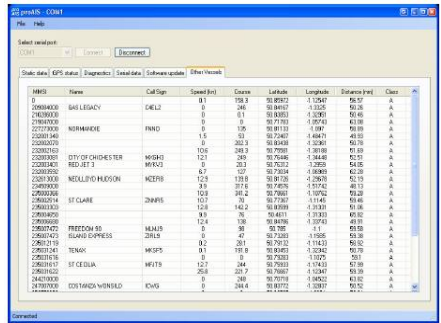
proAIS - COM1

File Help

Select serial port:

COM1 Connect Disconnect

Static data | GPS status | Diagnostics | Serial data | Software update | Other Vessels

| MMSI | Name | Call Sign | Speed (kn) | Course | Latitude | Longitude | Distance (nm) | Class |
|---|---|---|---|---|---|---|---|---|
| 0 | | | 0.1 | 156.3 | 50.85972 | -1.12547 | 56.57 | A |
| 209884000 | BAS LEGACY | C4EL2 | 0 | 246 | 50.84167 | -1.33225 | 50.26 | A |
| 216286000 | | | 0 | 0.1 | 50.80853 | -1.32061 | 50.45 | A |
| 219607000 | | | 0 | 0 | 50.71183 | -1.05743 | 63.08 | A |
| 227273000 | NORMANDIE | FNNO | 0 | 105 | 50.81133 | -1.097 | 59.89 | A |
| 232001340 | | | 1.5 | 93 | 50.72467 | -1.48471 | 49.93 | A |
| 232002070 | | | 0 | 202.3 | 50.80438 | -1.32361 | 50.78 | A |
| 232002163 | | | 10.6 | 249.3 | 50.77568 | -1.30188 | 51.69 | A |
| 232003087 | CITY OF CHICHESTER | MYSH3 | 12.1 | 249 | 50.75446 | -1.34448 | 52.51 | A |
| 232003401 | RED JET 3 | MYKV3 | 0 | 20.3 | 50.75312 | -1.2955 | 54.05 | A |
| 232003550 | | | 6.7 | 127 | 50.73634 | -1.56969 | 62.28 | A |
| 232003600 | NEDLLOYD HUDSON | MZEP8 | 12.9 | 139.8 | 50.80135 | -1.29478 | 52.19 | A |
| 234569000 | | | 3.9 | 317.6 | 50.74576 | -1.51742 | 48.13 | A |
| 235002364 | | | 10.8 | 345.2 | 50.77867 | -1.10792 | 59.28 | A |
| 235002614 | ST CLARE | 2NNR5 | 10.7 | 70 | 50.77367 | -1.11445 | 59.46 | A |
| 235003303 | | | 12.6 | 142.2 | 50.80899 | -1.31331 | 51.66 | A |
| 235004656 | | | 9.9 | 76 | 50.4611 | -1.31303 | 65.82 | A |
| 235006680 | | | 12.4 | 138 | 50.84706 | -1.33743 | 49.91 | A |
| 235007473 | FREEDOM 90 | MLHU9 | 0 | 98 | 50.785 | -1.1 | 59.59 | A |
| 235007475 | ISLAND EXPRESS | ZIRL9 | 0 | 47 | 50.71283 | -1.1505 | 59.36 | A |
| 235012119 | | | 0.2 | 261 | 50.79132 | -1.11433 | 59.92 | A |
| 235012341 | TENAX | MKSF5 | 0.1 | 105.8 | 50.80453 | -1.32342 | 50.78 | A |
| 235015016 | | | 0 | 0 | 50.75303 | -1.11075 | 59.1 | A |
| 235015617 | ST CECILIA | MFJT9 | 12.7 | 244 | 50.75933 | -1.17433 | 57.99 | A |
| 235031622 | | | 25.8 | 221.7 | 50.76667 | -1.12347 | 59.39 | A |
| 244310000 | | | 0 | 248 | 50.70718 | -1.04522 | 63.82 | A |
| 247097000 | COSTANZA WENSILD | ICWG | 0 | 244.4 | 50.80772 | -1.32937 | 50.52 | A |

Connected